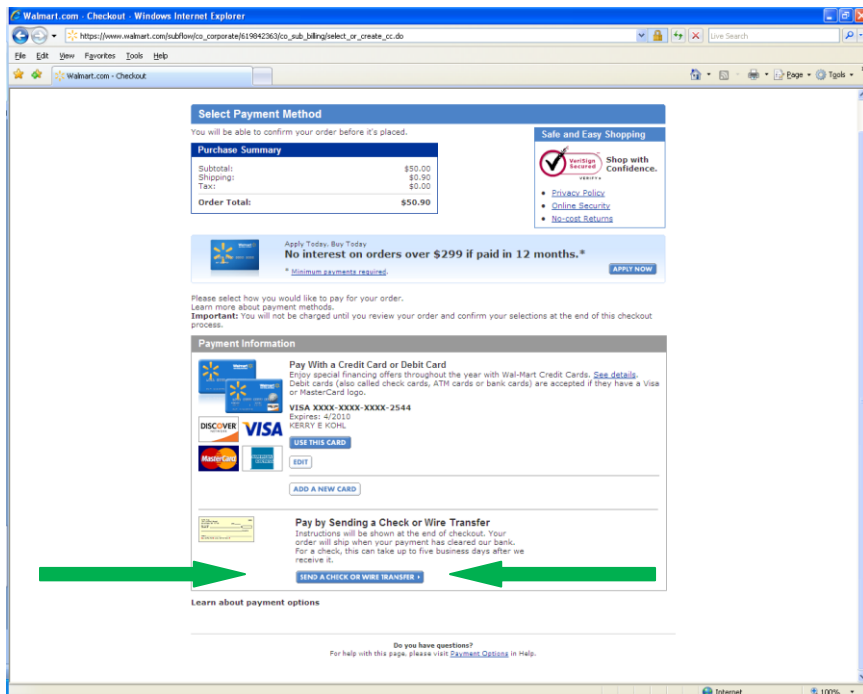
Walmart.com - Checkout - Windows Internet Explorer

https://www.walmart.com/subflow/co_corporate/619842363/co_sub_billing/select_or_create_cc.do

Live Search

File Edit View Favorites Tools Help

Walmart.com - Checkout

Page Tools

Select Payment Method

You will be able to confirm your order before it's placed.

Purchase Summary

| | |
|---|---|
| Subtotal: | $50.00 |
| Shipping: | $0.90 |
| Tax: | $0.00 |
| Order Total: | $50.90 |

Safe and Easy Shopping

VeriSign Secured

Shop with Confidence.

Privacy Policy

Online Security

No-cost Returns

Apply Today. Buy Today

No interest on orders over $299 if paid in 12 months.*

* Minimum payments required.

APPLY NOW

Please select how you would like to pay for your order.
Learn more about payment methods.
Important: You will not be charged until you review your order and confirm your selections at the end of this checkout process.

Payment Information

Pay With a Credit Card or Debit Card

Enjoy special financing offers throughout the year with Wal-Mart Credit Cards. See details. Debit cards (also called check cards, ATM cards or bank cards) are accepted if they have a Visa or MasterCard logo.

VISA XXXX-XXXX-XXXX-2544
Expires: 4/2010
KERRY E KOHL

USE THIS CARD

EDIT

DISCOVER VISA MasterCard

ADD A NEW CARD

Pay by Sending a Check or Wire Transfer

Instructions will be shown at the end of checkout. Your order will ship when your payment has cleared our bank. For a check, this can take up to five business days after we receive it.

SEND A CHECK OR WIRE TRANSFER

Learn about payment options

Do you have questions?
For help with this page, please visit Payment Options in Help.

Internet

100%